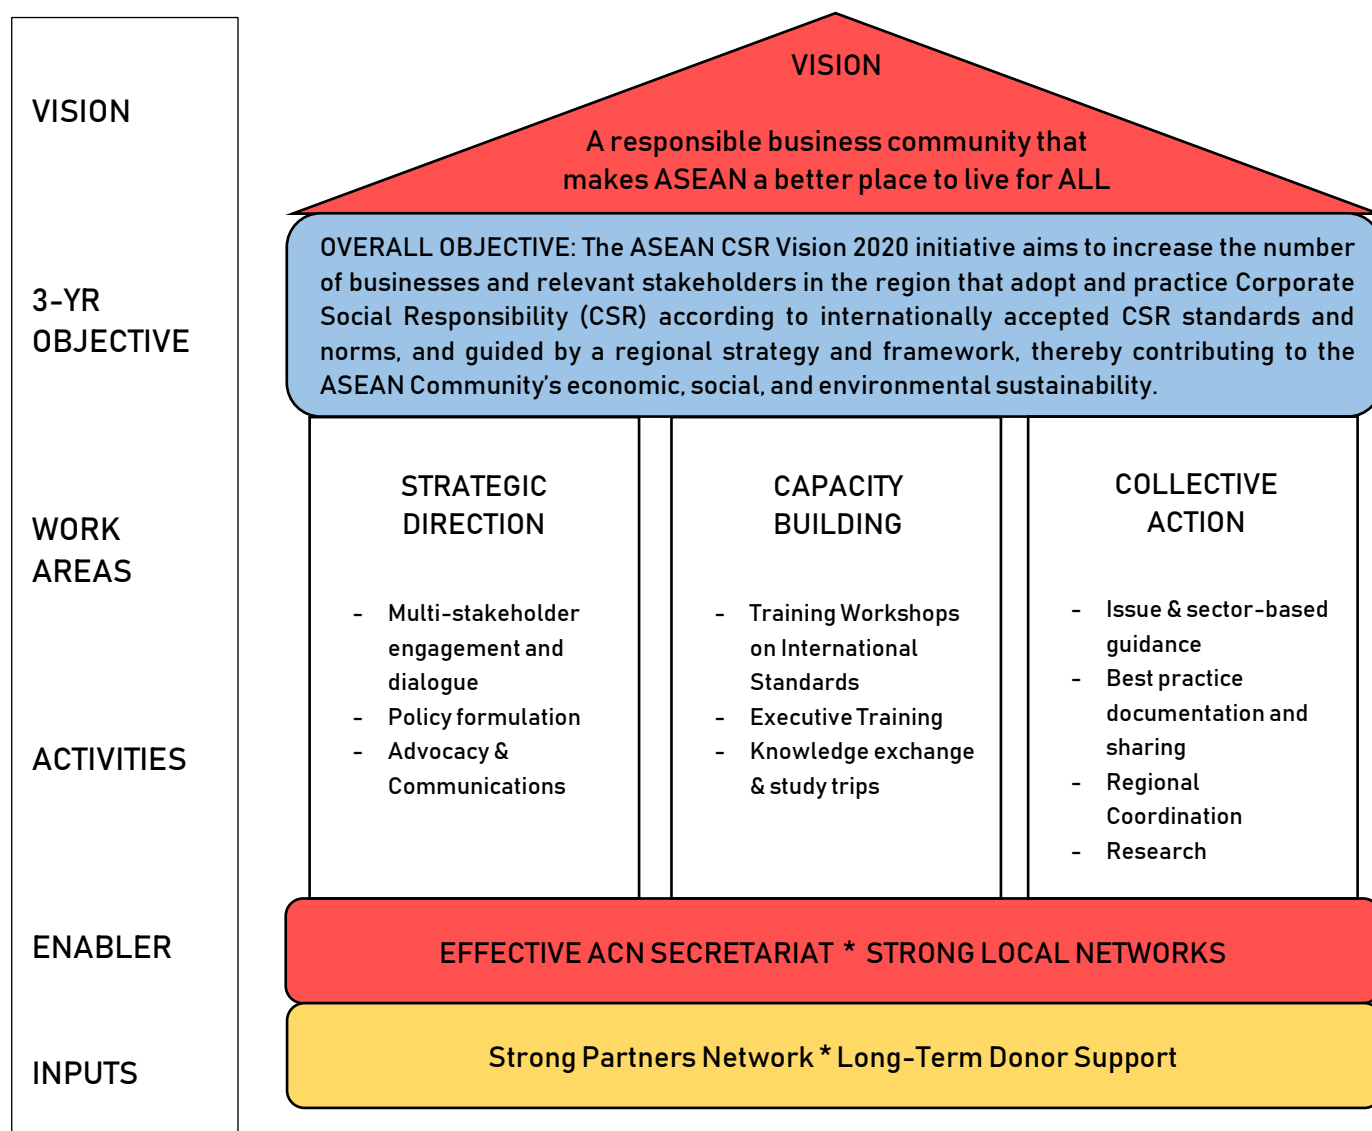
VISION

3-YR OBJECTIVE

WORK AREAS

ACTIVITIES

ENABLER

INPUTS

VISION

A responsible business community that makes ASEAN a better place to live for ALL

OVERALL OBJECTIVE: The ASEAN CSR Vision 2020 initiative aims to increase the number of businesses and relevant stakeholders in the region that adopt and practice Corporate Social Responsibility (CSR) according to internationally accepted CSR standards and norms, and guided by a regional strategy and framework, thereby contributing to the ASEAN Community's economic, social, and environmental sustainability.

STRATEGIC DIRECTION

- Multi-stakeholder engagement and dialogue
- Policy formulation
- Advocacy & Communications

CAPACITY BUILDING

- Training Workshops on International Standards
- Executive Training
- Knowledge exchange & study trips

COLLECTIVE ACTION

- Issue & sector-based guidance
- Best practice documentation and sharing
- Regional Coordination
- Research

EFFECTIVE ACN SECRETARIAT * STRONG LOCAL NETWORKS

Strong Partners Network * Long-Term Donor Support